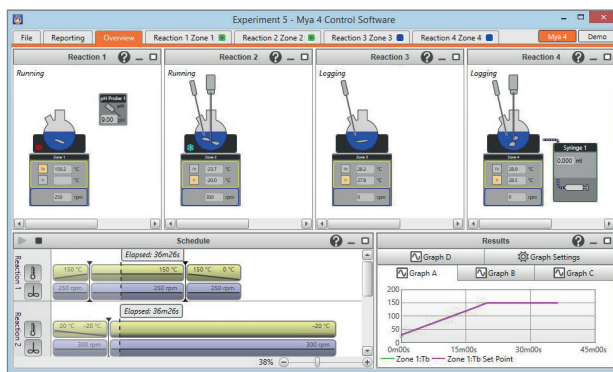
Experiment 5 - Mya 4 Control Software

File | Reporting | Overview | Reaction 1 Zone 1 | Reaction 2 Zone 2 | Reaction 3 Zone 3 | Reaction 4 Zone 4 | Mya 4 | Demo

Reaction 1
Running
pH Probe 1
9.00 pH
Zone 1
150.2 °C
°C
250 rpm

Reaction 2
Running
Zone 2
23.7 °C
20.0 °C
300 rpm

Reaction 3
Logging
Zone 3
26.2 °C
27.6 °C
0 rpm

Reaction 4
Logging
Zone 4
28.9 °C
28.5 °C
0 rpm
Syringe 1
0.000 ml

Schedule
Reaction 1
Elapsed: 36m26s
150 °C | 150 °C | 150 °C 0 °C
250 rpm | 250 rpm
Reaction 2
Elapsed: 36m26s
20 °C -20 °C | -20 °C
300 rpm | 300 rpm
38%

Results
Graph D | Graph Settings
Graph A | Graph B | Graph C
200
150
100
50
0
0m00s | 15m00s | 30m00s | 45m00s
— Zone 1:Tb — Zone 1:Tb Set Point